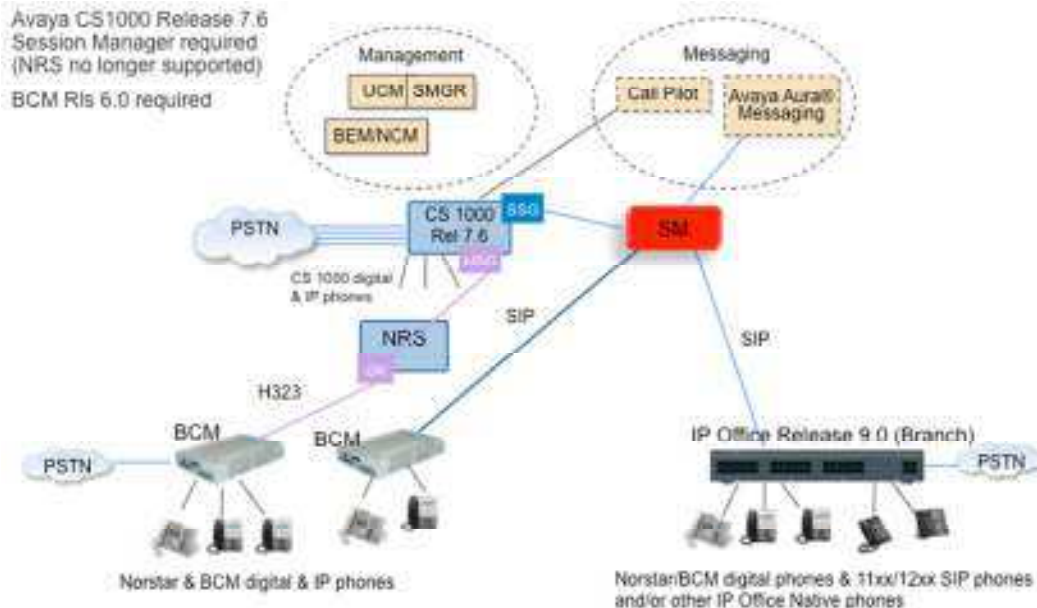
Avaya CS1000 Release 7.6
Session Manager required
(NRS no longer supported)

BCM Rls 6.0 required

Management

UCM

SMGR

BEM/NCM

Messaging

Call Pilot

Avaya Aura® Messaging

PSTN

CS 1000
Rel 7.6

SSG

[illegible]

CS 1000 digital & IP phones

SM

SIP

SIP

NRS

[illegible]

H323

BCM

BCM

PSTN

IP Office Release 9.0 (Branch)

PSTN

Norstar & BCM digital & IP phones

Norstar/BCM digital phones & 11xx/12xx SIP phones and/or other IP Office Native phones